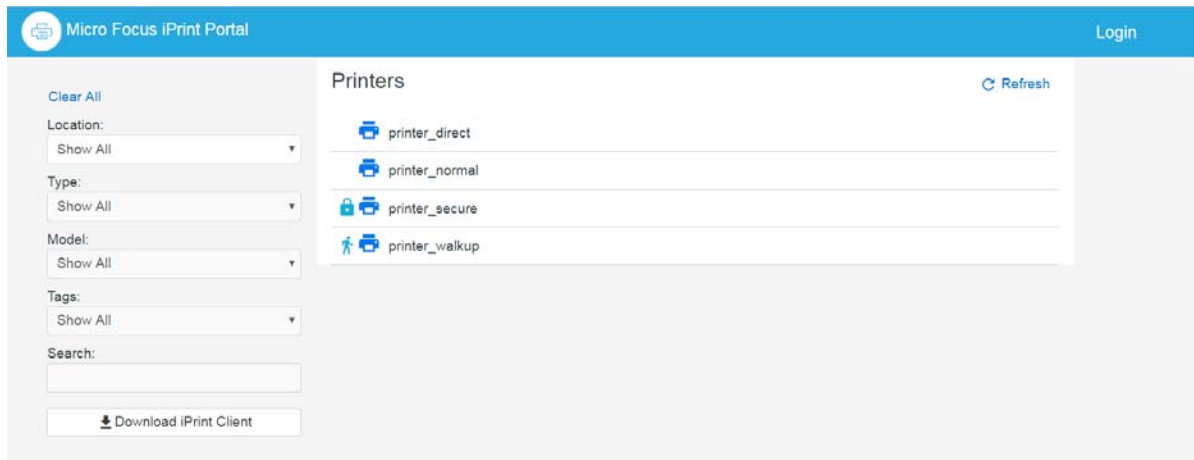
Micro Focus iPrint Portal

Login

Clear All

Location:

Show All

Type:

Show All

Model:

Show All

Tags:

Show All

Search:

Download iPrint Client

Printers

Refresh

printer_direct

printer_normal

printer_secure

printer_walkup